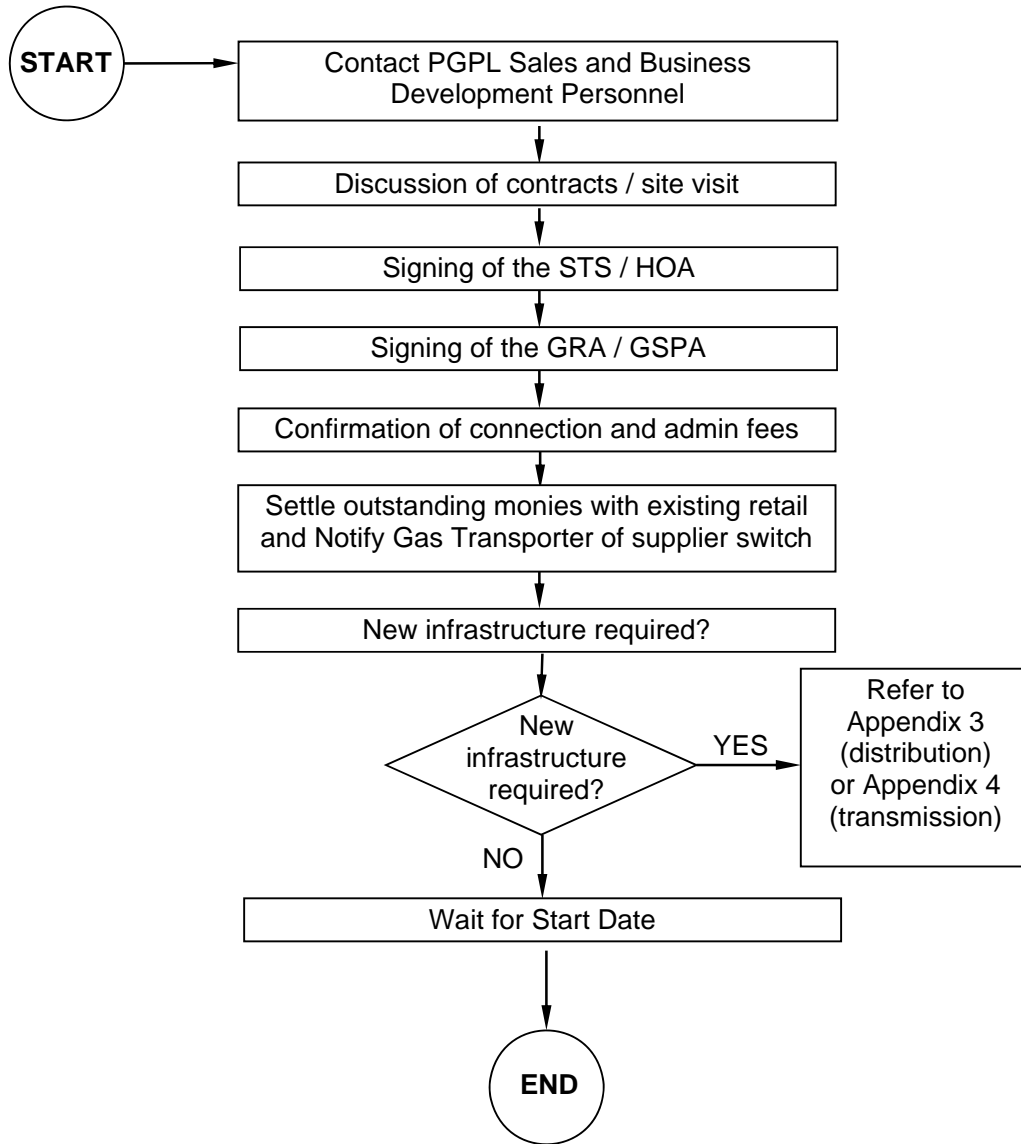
START

Contact PGPL Sales and Business Development Personnel

Discussion of contracts / site visit

Signing of the STS / HOA

Signing of the GRA / GSPA

Confirmation of connection and admin fees

Settle outstanding monies with existing retail and Notify Gas Transporter of supplier switch

New infrastructure required?

New infrastructure required?

YES

Refer to Appendix 3 (distribution) or Appendix 4 (transmission)

NO

Wait for Start Date

END